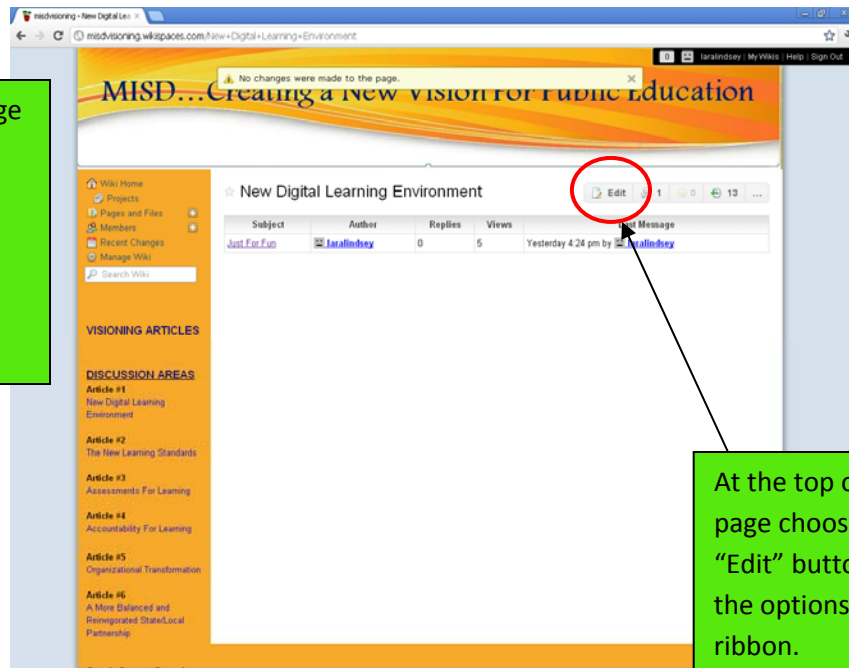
misdvisioning - New Digital Lea ×

misdvisioning.wikispaces.com/New+Digital+Learning+Environment

0 laralindsey | My Wikis | Help | Sign Out

ge

No changes were made to the page. ×

MISD…Creating a New Vision For Public Education

Wiki Home
Projects
Pages and Files
Members
Recent Changes
Manage Wiki
Search Wiki

VISIONING ARTICLES

DISCUSSION AREAS
Article #1
New Digital Learning Environment

Article #2
The New Learning Standards

Article #3
Assessments For Learning

Article #4
Accountability For Learning

Article #5
Organizational Transformation

Article #6
A More Balanced and Reinvigorated State/Local Partnership

New Digital Learning Environment

Edit 1 0 13 …

| Subject | Author | Replies | Views | Last Message |
|---|---|---|---|---|
| Just For Fun | laralindsey | 0 | 5 | Yesterday 4:24 pm by laralindsey |

At the top o
page choos
"Edit" butto
the options
ribbon.